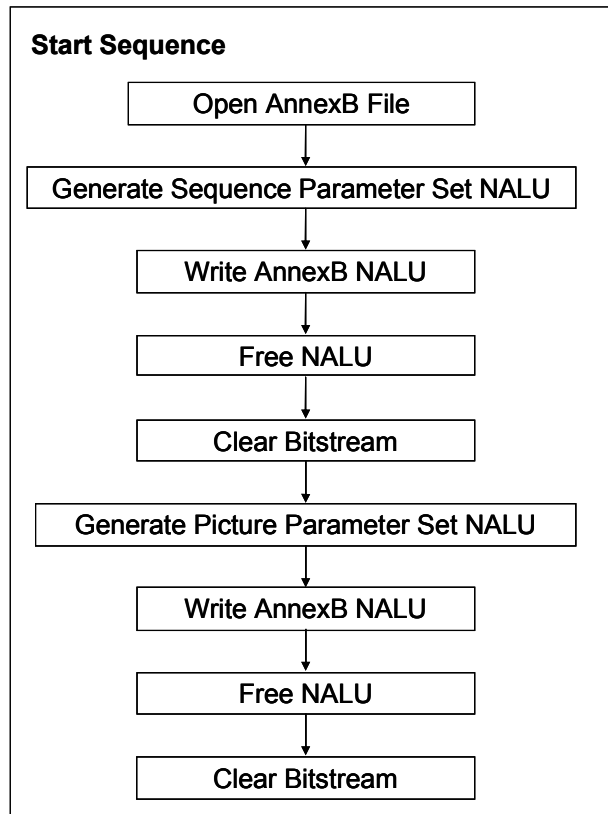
**Start Sequence**

Open AnnexB File

Generate Sequence Parameter Set NALU

Write AnnexB NALU

Free NALU

Clear Bitstream

Generate Picture Parameter Set NALU

Write AnnexB NALU

Free NALU

Clear Bitstream